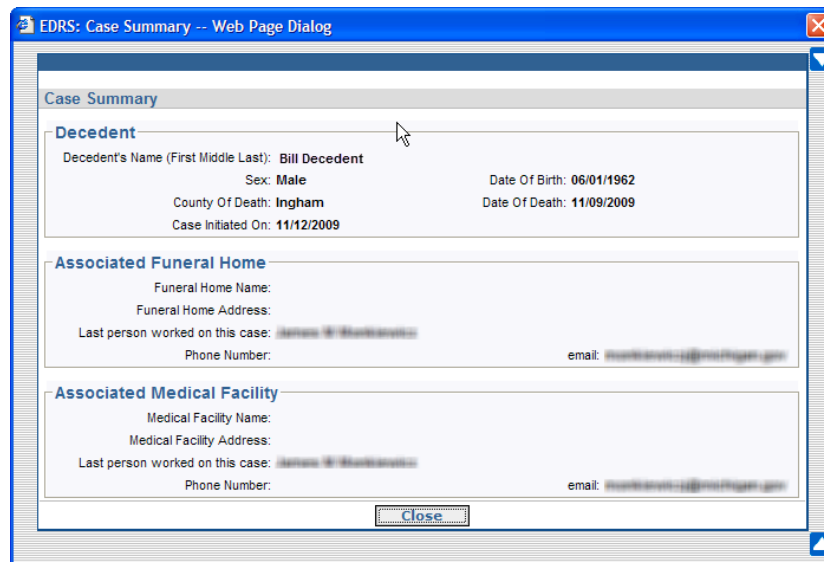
EDRS: Case Summary -- Web Page Dialog

Case Summary

Decedent

Decedent's Name (First Middle Last): Bill Decedent

Sex: Male

Date Of Birth: 06/01/1962

County Of Death: Ingham

Date Of Death: 11/09/2009

Case Initiated On: 11/12/2009

Associated Funeral Home

Funeral Home Name:

Funeral Home Address:

Last person worked on this case: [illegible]

Phone Number:

email: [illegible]

Associated Medical Facility

Medical Facility Name:

Medical Facility Address:

Last person worked on this case: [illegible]

Phone Number:

email: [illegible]

Close